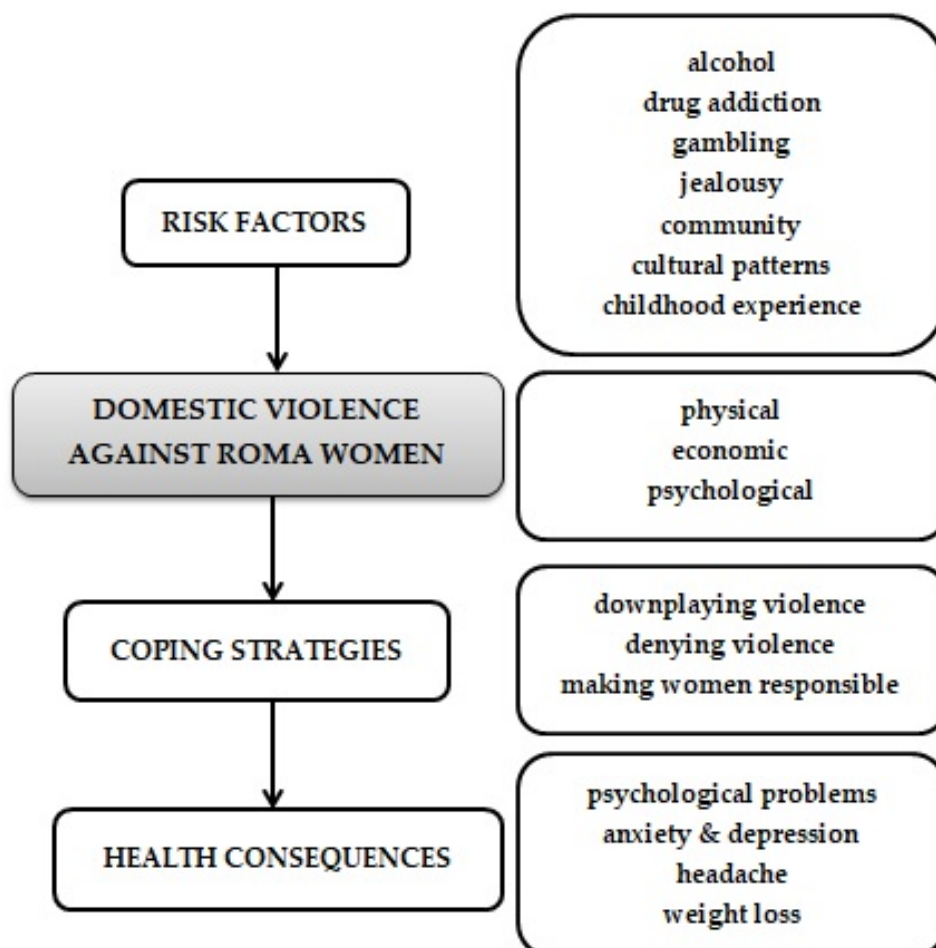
RISK FACTORS

alcohol
drug addiction
gambling
jealousy
community
cultural patterns
childhood experience

DOMESTIC VIOLENCE AGAINST ROMA WOMEN

physical
economic
psychological

COPING STRATEGIES

downplaying violence
denying violence
making women responsible

HEALTH CONSEQUENCES

psychological problems
anxiety & depression
headache
weight loss